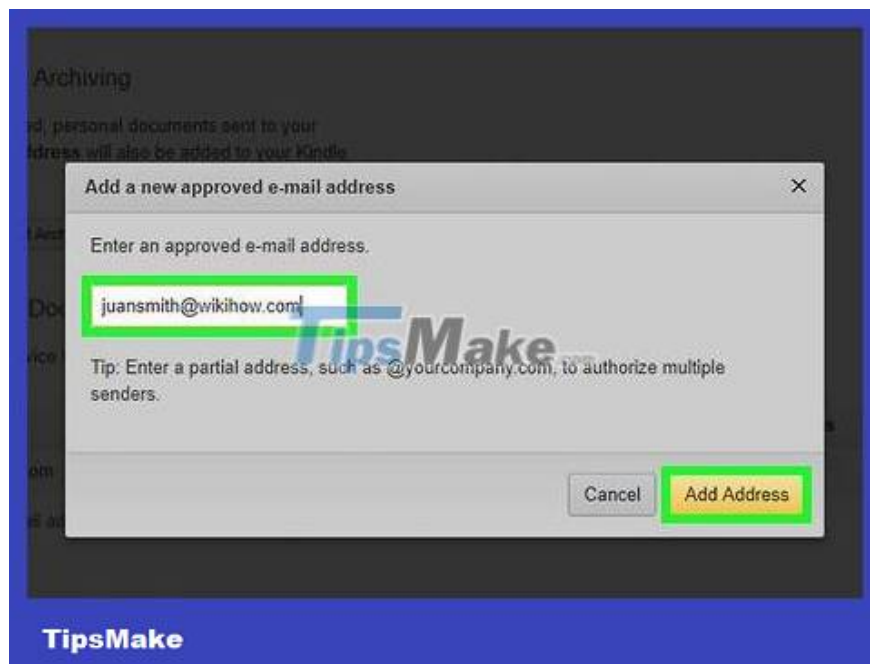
Archiving

d, personal documents sent to your
ddress will also be added to your Kindle

Add a new approved e-mail address

×

Enter an approved e-mail address.

juansmith@wikihow.com

TipsMake

Tip: Enter a partial address, such as @yourcompany.com, to authorize multiple senders.

Cancel

Add Address

TipsMake